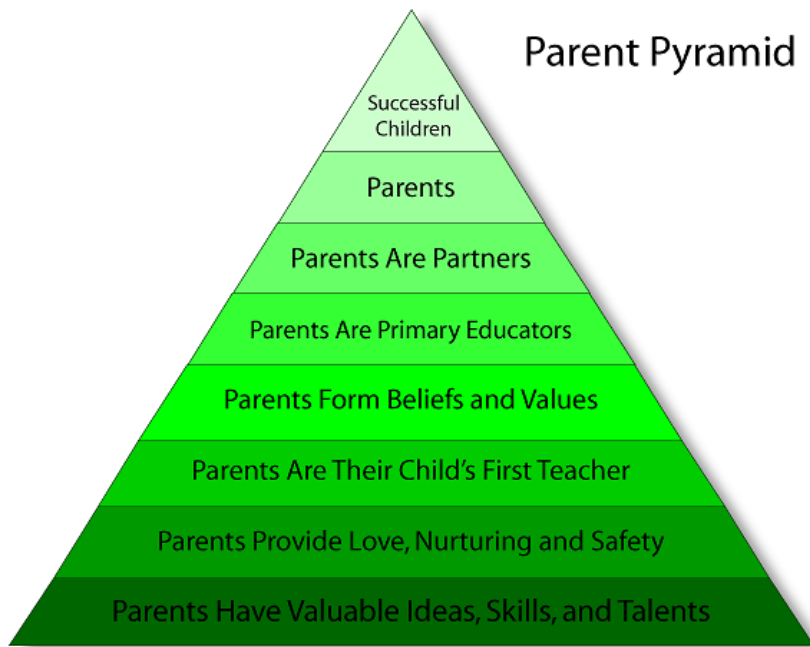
Parent Pyramid

Successful Children

Parents

Parents Are Partners

Parents Are Primary Educators

Parents Form Beliefs and Values

Parents Are Their Child's First Teacher

Parents Provide Love, Nurturing and Safety

Parents Have Valuable Ideas, Skills, and Talents